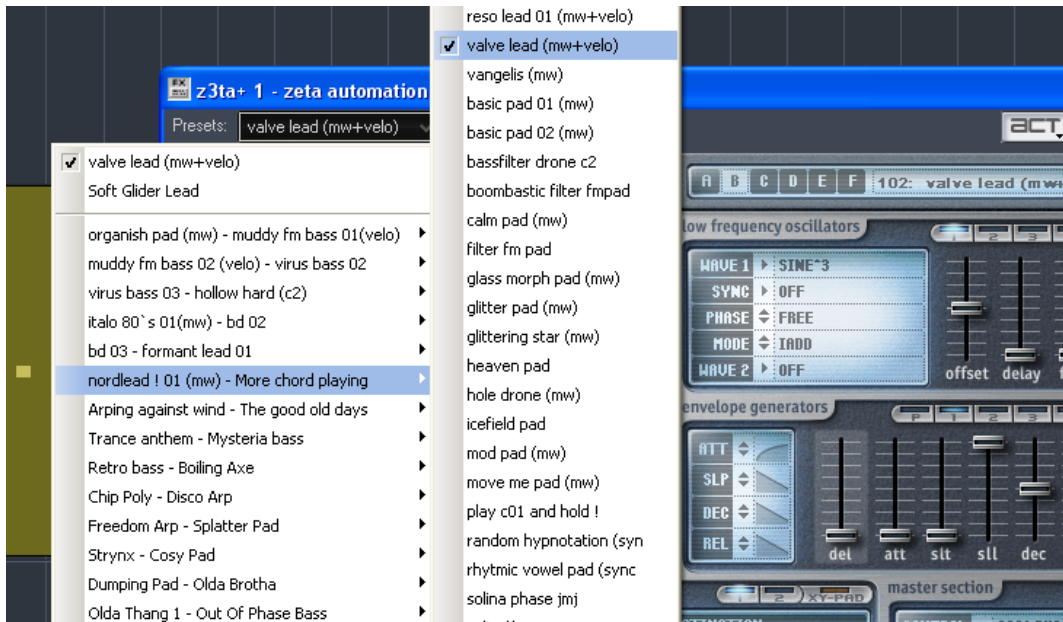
z3ta+ 1 - zeta automation

Presets: valve lead (mw+velo)

✔ valve lead (mw+velo)
Soft Glider Lead

organish pad (mw) - muddy fm bass 01(velo)
muddy fm bass 02 (velo) - virus bass 02
virus bass 03 - hollow hard (c2)
italo 80`s 01(mw) - bd 02
bd 03 - formant lead 01
nordlead ! 01 (mw) - More chord playing
Arping against wind - The good old days
Trance anthem - Mysteria bass
Retro bass - Boiling Axe
Chip Poly - Disco Arp
Freedom Arp - Splatter Pad
Strynx - Cosy Pad
Dumping Pad - Olda Brotha
Olda Thang 1 - Out Of Phase Bass

reso lead 01 (mw+velo)
✔ valve lead (mw+velo)
vangelis (mw)
basic pad 01 (mw)
basic pad 02 (mw)
bassfilter drone c2
boombastic filter fmpad
calm pad (mw)
filter fm pad
glass morph pad (mw)
glitter pad (mw)
glittering star (mw)
heaven pad
hole drone (mw)
icefield pad
mod pad (mw)
move me pad (mw)
play c01 and hold !
random hypnotation (syn
rhytmic vowel pad (sync
solina phase jmj

ACT

A B C D E F 102: valve lead (mw

low frequency oscillators
WAVE 1 SINE^3
SYNC OFF
PHASE FREE
MODE IADD
WAVE 2 OFF
offset delay

envelope generators
ATT
SLP
DEC
REL
del att slt sll dec

XY-PAD
master section